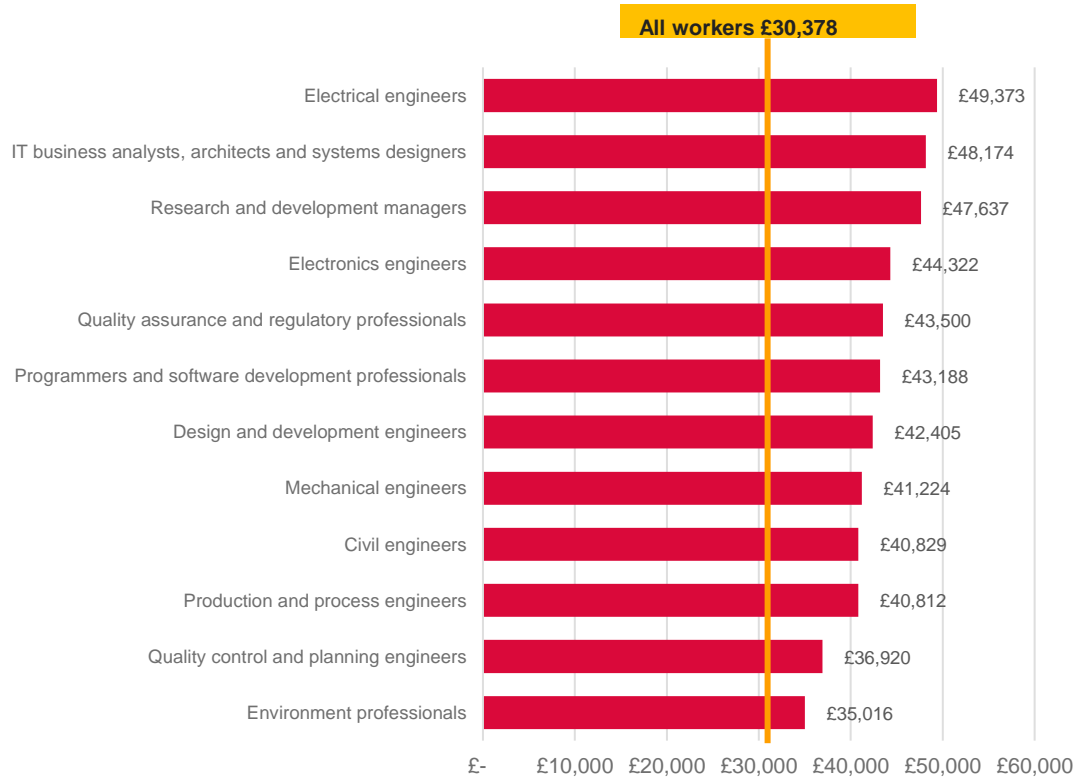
All workers £30,378

| Occupation | Salary |
|---|---|
| Electrical engineers | £49,373 |
| IT business analysts, architects and systems designers | £48,174 |
| Research and development managers | £47,637 |
| Electronics engineers | £44,322 |
| Quality assurance and regulatory professionals | £43,500 |
| Programmers and software development professionals | £43,188 |
| Design and development engineers | £42,405 |
| Mechanical engineers | £41,224 |
| Civil engineers | £40,829 |
| Production and process engineers | £40,812 |
| Quality control and planning engineers | £36,920 |
| Environment professionals | £35,016 |

£- £10,000 £20,000 £30,000 £40,000 £50,000 £60,000